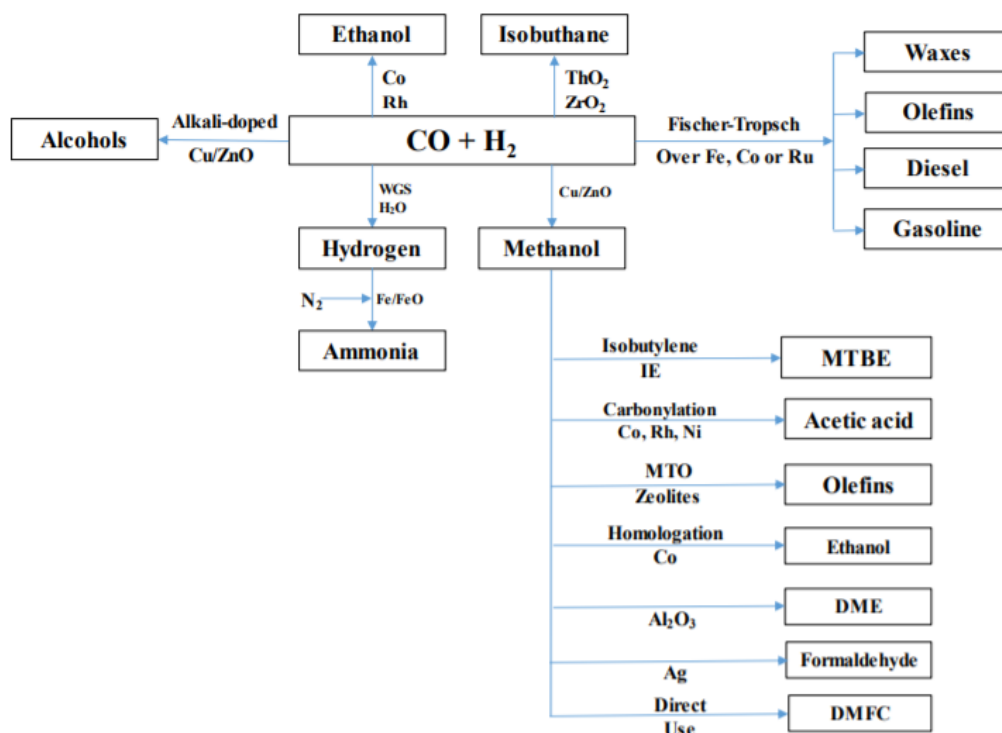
Ethanol

Isobuthane

Co
Rh

$ThO_2$
$ZrO_2$

Waxes

Alcohols

Alkali-doped
Cu/ZnO

$CO + H_2$

Fischer-Tropsch
Over Fe, Co or Ru

Olefins

Diesel

Gasoline

WGS
$H_2O$

Cu/ZnO

Hydrogen

Methanol

$N_2$

Fe/FeO

Ammonia

Isobutylene
IE

MTBE

Carbonylation
Co, Rh, Ni

Acetic acid

MTO
Zeolites

Olefins

Homologation
Co

Ethanol

$Al_2O_3$

DME

Ag

Formaldehyde

Direct
Use

DMFC